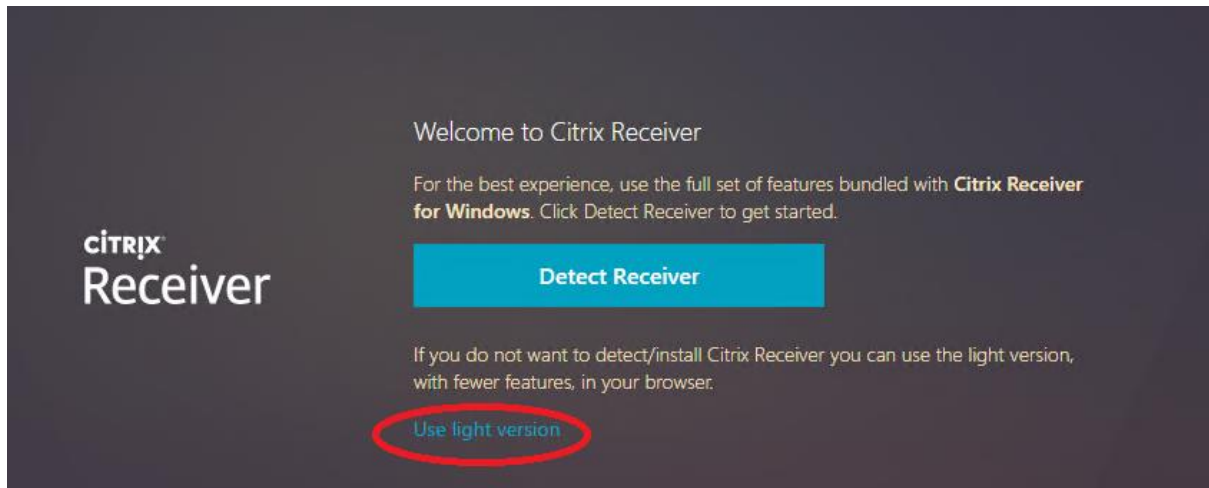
CiTRIX
Receiver

Welcome to Citrix Receiver

For the best experience, use the full set of features bundled with **Citrix Receiver for Windows**. Click Detect Receiver to get started.

Detect Receiver

If you do not want to detect/install Citrix Receiver you can use the light version, with fewer features, in your browser.

Use light version